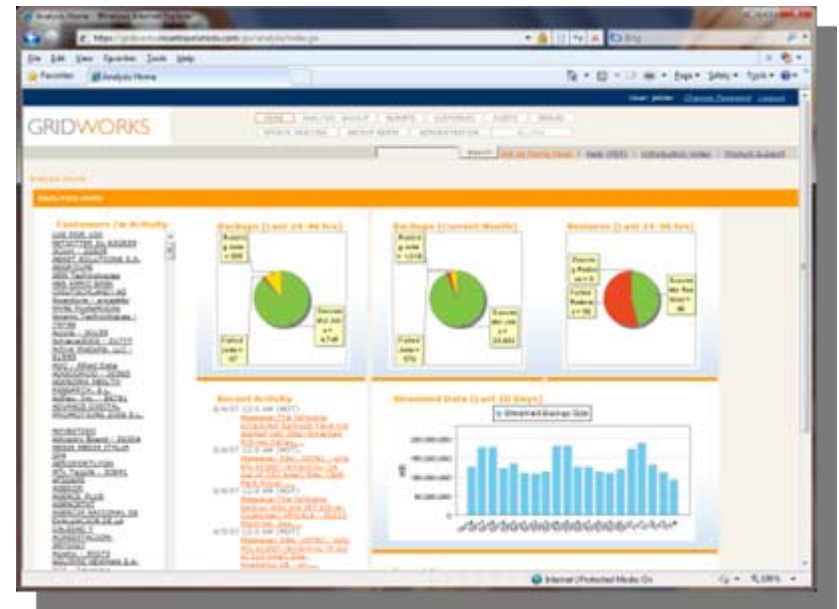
Analysis Home - Windows Internet Explorer

File Edit View Favorites Tools Help

Favorites Analysis Home

GRIDWORKS

Analysis Home

Customers /w Activity

Backups (Last 24-48 hrs)

Backups (Current Month)

Restores (Last 24-48 hrs)

Recent Activity

Streamed Data (Last 30 Days)

Streamed Backup Size

MB

Internet | Protected Mode: On

100%